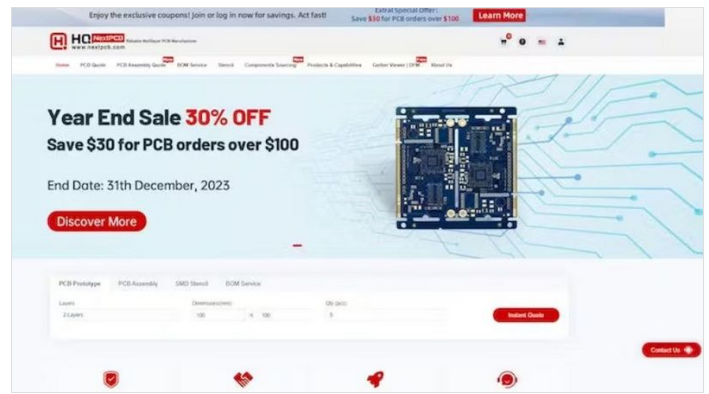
Enjoy the exclusive coupons! Join or log in now for savings. Act fast! Extra! Special Offer: Save $30 for PCB orders over $100 Learn More

HQ NextPCB www.nextpcb.com Reliable Multilayer PCB Manufacturer

Home PCB Quote PCB Assembly Quote New BOM Service Stencil Components Sourcing New Products & Capabilities Gerber Viewer | DFM New About Us

Year End Sale 30% OFF
Save $30 for PCB orders over $100

End Date: 31th December, 2023

Discover More

PCB Prototype PCB Assembly SMD Stencil BOM Service

Layers
2 Layers

Dimensions(mm)
100 X 100

Qty (pcs)
5

Instant Quote

Contact Us